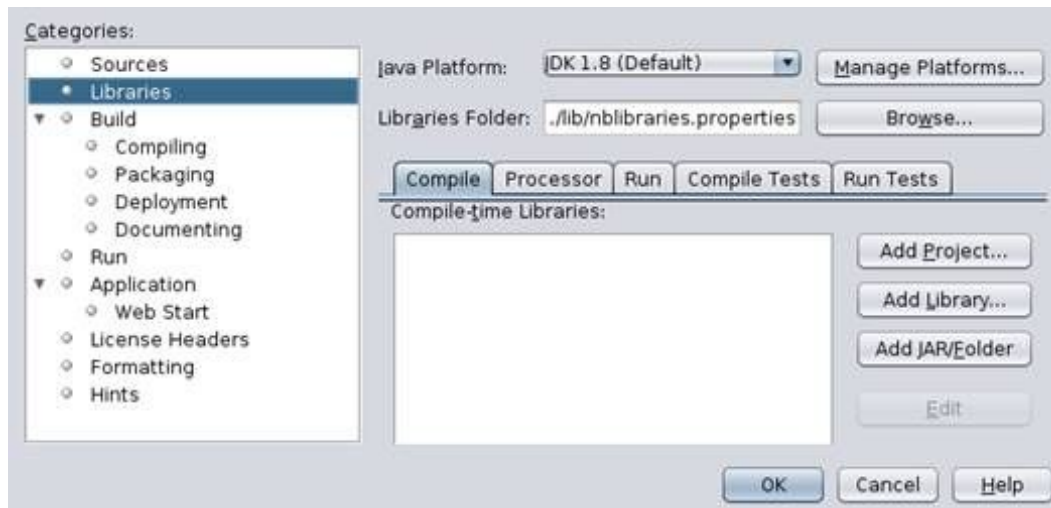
Categories:

Sources
Libraries
Build
Compiling
Packaging
Deployment
Documenting
Run
Application
Web Start
License Headers
Formatting
Hints

Java Platform: JDK 1.8 (Default)
Manage Platforms...
Libraries Folder: ./lib/nblibraries.properties
Browse...

Compile | Processor | Run | Compile Tests | Run Tests

Compile-time Libraries:

Add Project...
Add Library...
Add JAR/Folder
Edit

OK
Cancel
Help